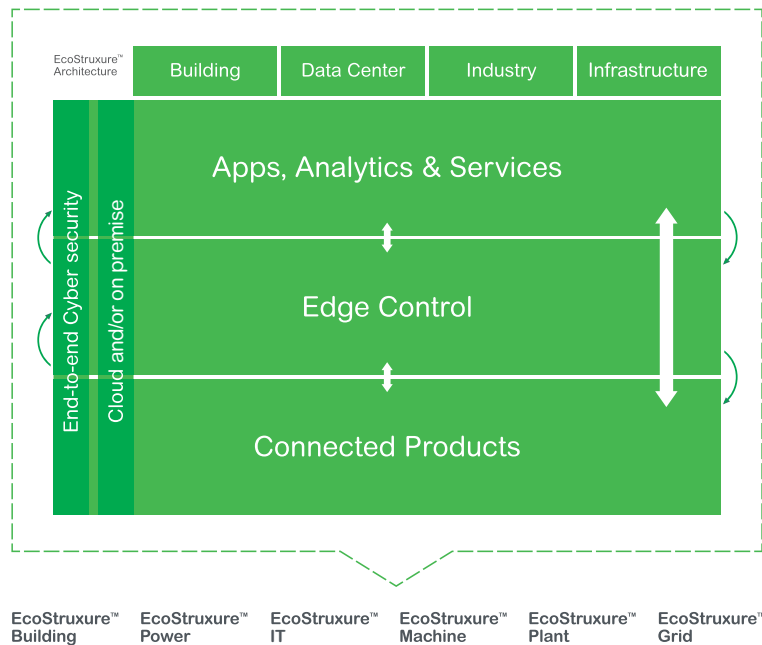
EcoStruxure™ Architecture

| Building | Data Center | Industry | Infrastructure |
|---|---|---|---|

End-to-end Cyber security

Cloud and/or on premise

Apps, Analytics & Services

Edge Control

Connected Products

EcoStruxure™ Building

EcoStruxure™ Power

EcoStruxure™ IT

EcoStruxure™ Machine

EcoStruxure™ Plant

EcoStruxure™ Grid